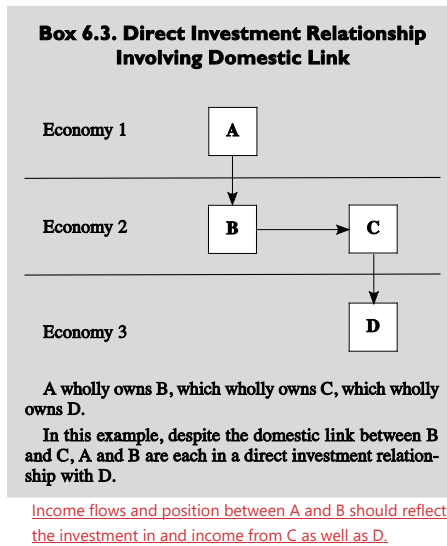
Box 6.3. Direct Investment Relationship Involving Domestic Link

Economy 1

A

Economy 2

B

C

Economy 3

D

A wholly owns B, which wholly owns C, which wholly owns D.

In this example, despite the domestic link between B and C, A and B are each in a direct investment relationship with D.

Income flows and position between A and B should reflect the investment in and income from C as well as D.